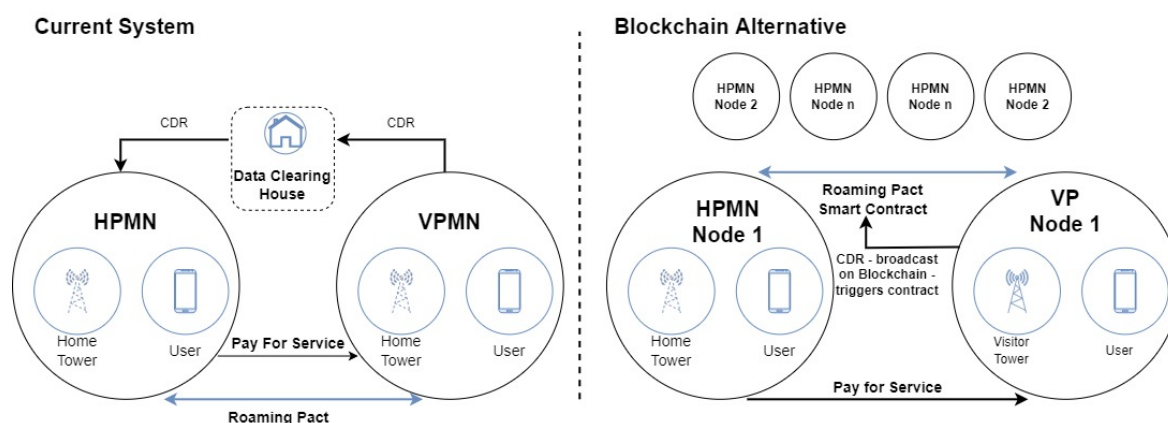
Current System

CDR

Data Clearing House

CDR

HPMN

Home Tower

User

Pay For Service

VPMN

Home Tower

User

Roaming Pact

Blockchain Alternative

HPMN Node 2

HPMN Node n

HPMN Node n

HPMN Node 2

Roaming Pact Smart Contract

HPMN Node 1

VP Node 1

CDR - broadcast on Blockchain - triggers contract

Home Tower

User

Visitor Tower

User

Pay for Service